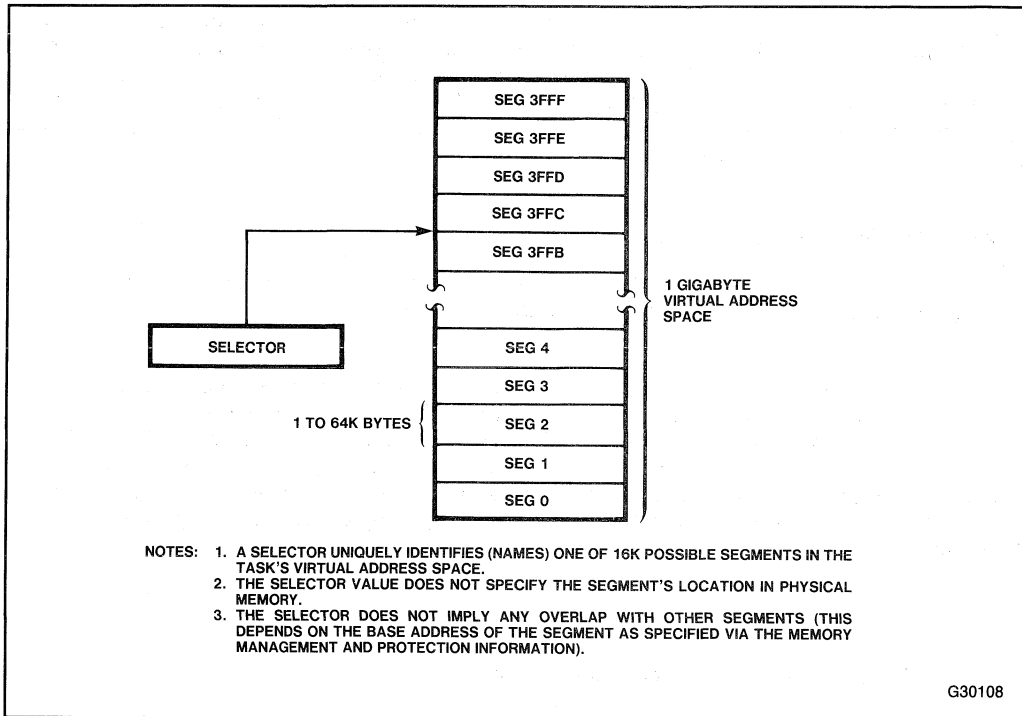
SEG 3FFF

SEG 3FFE

SEG 3FFD

SEG 3FFC

SEG 3FFB

1 GIGABYTE VIRTUAL ADDRESS SPACE

SELECTOR

SEG 4

SEG 3

1 TO 64K BYTES

SEG 2

SEG 1

SEG 0

NOTES: 1. A SELECTOR UNIQUELY IDENTIFIES (NAMES) ONE OF 16K POSSIBLE SEGMENTS IN THE TASK'S VIRTUAL ADDRESS SPACE.
2. THE SELECTOR VALUE DOES NOT SPECIFY THE SEGMENT'S LOCATION IN PHYSICAL MEMORY.
3. THE SELECTOR DOES NOT IMPLY ANY OVERLAP WITH OTHER SEGMENTS (THIS DEPENDS ON THE BASE ADDRESS OF THE SEGMENT AS SPECIFIED VIA THE MEMORY MANAGEMENT AND PROTECTION INFORMATION).

G30108